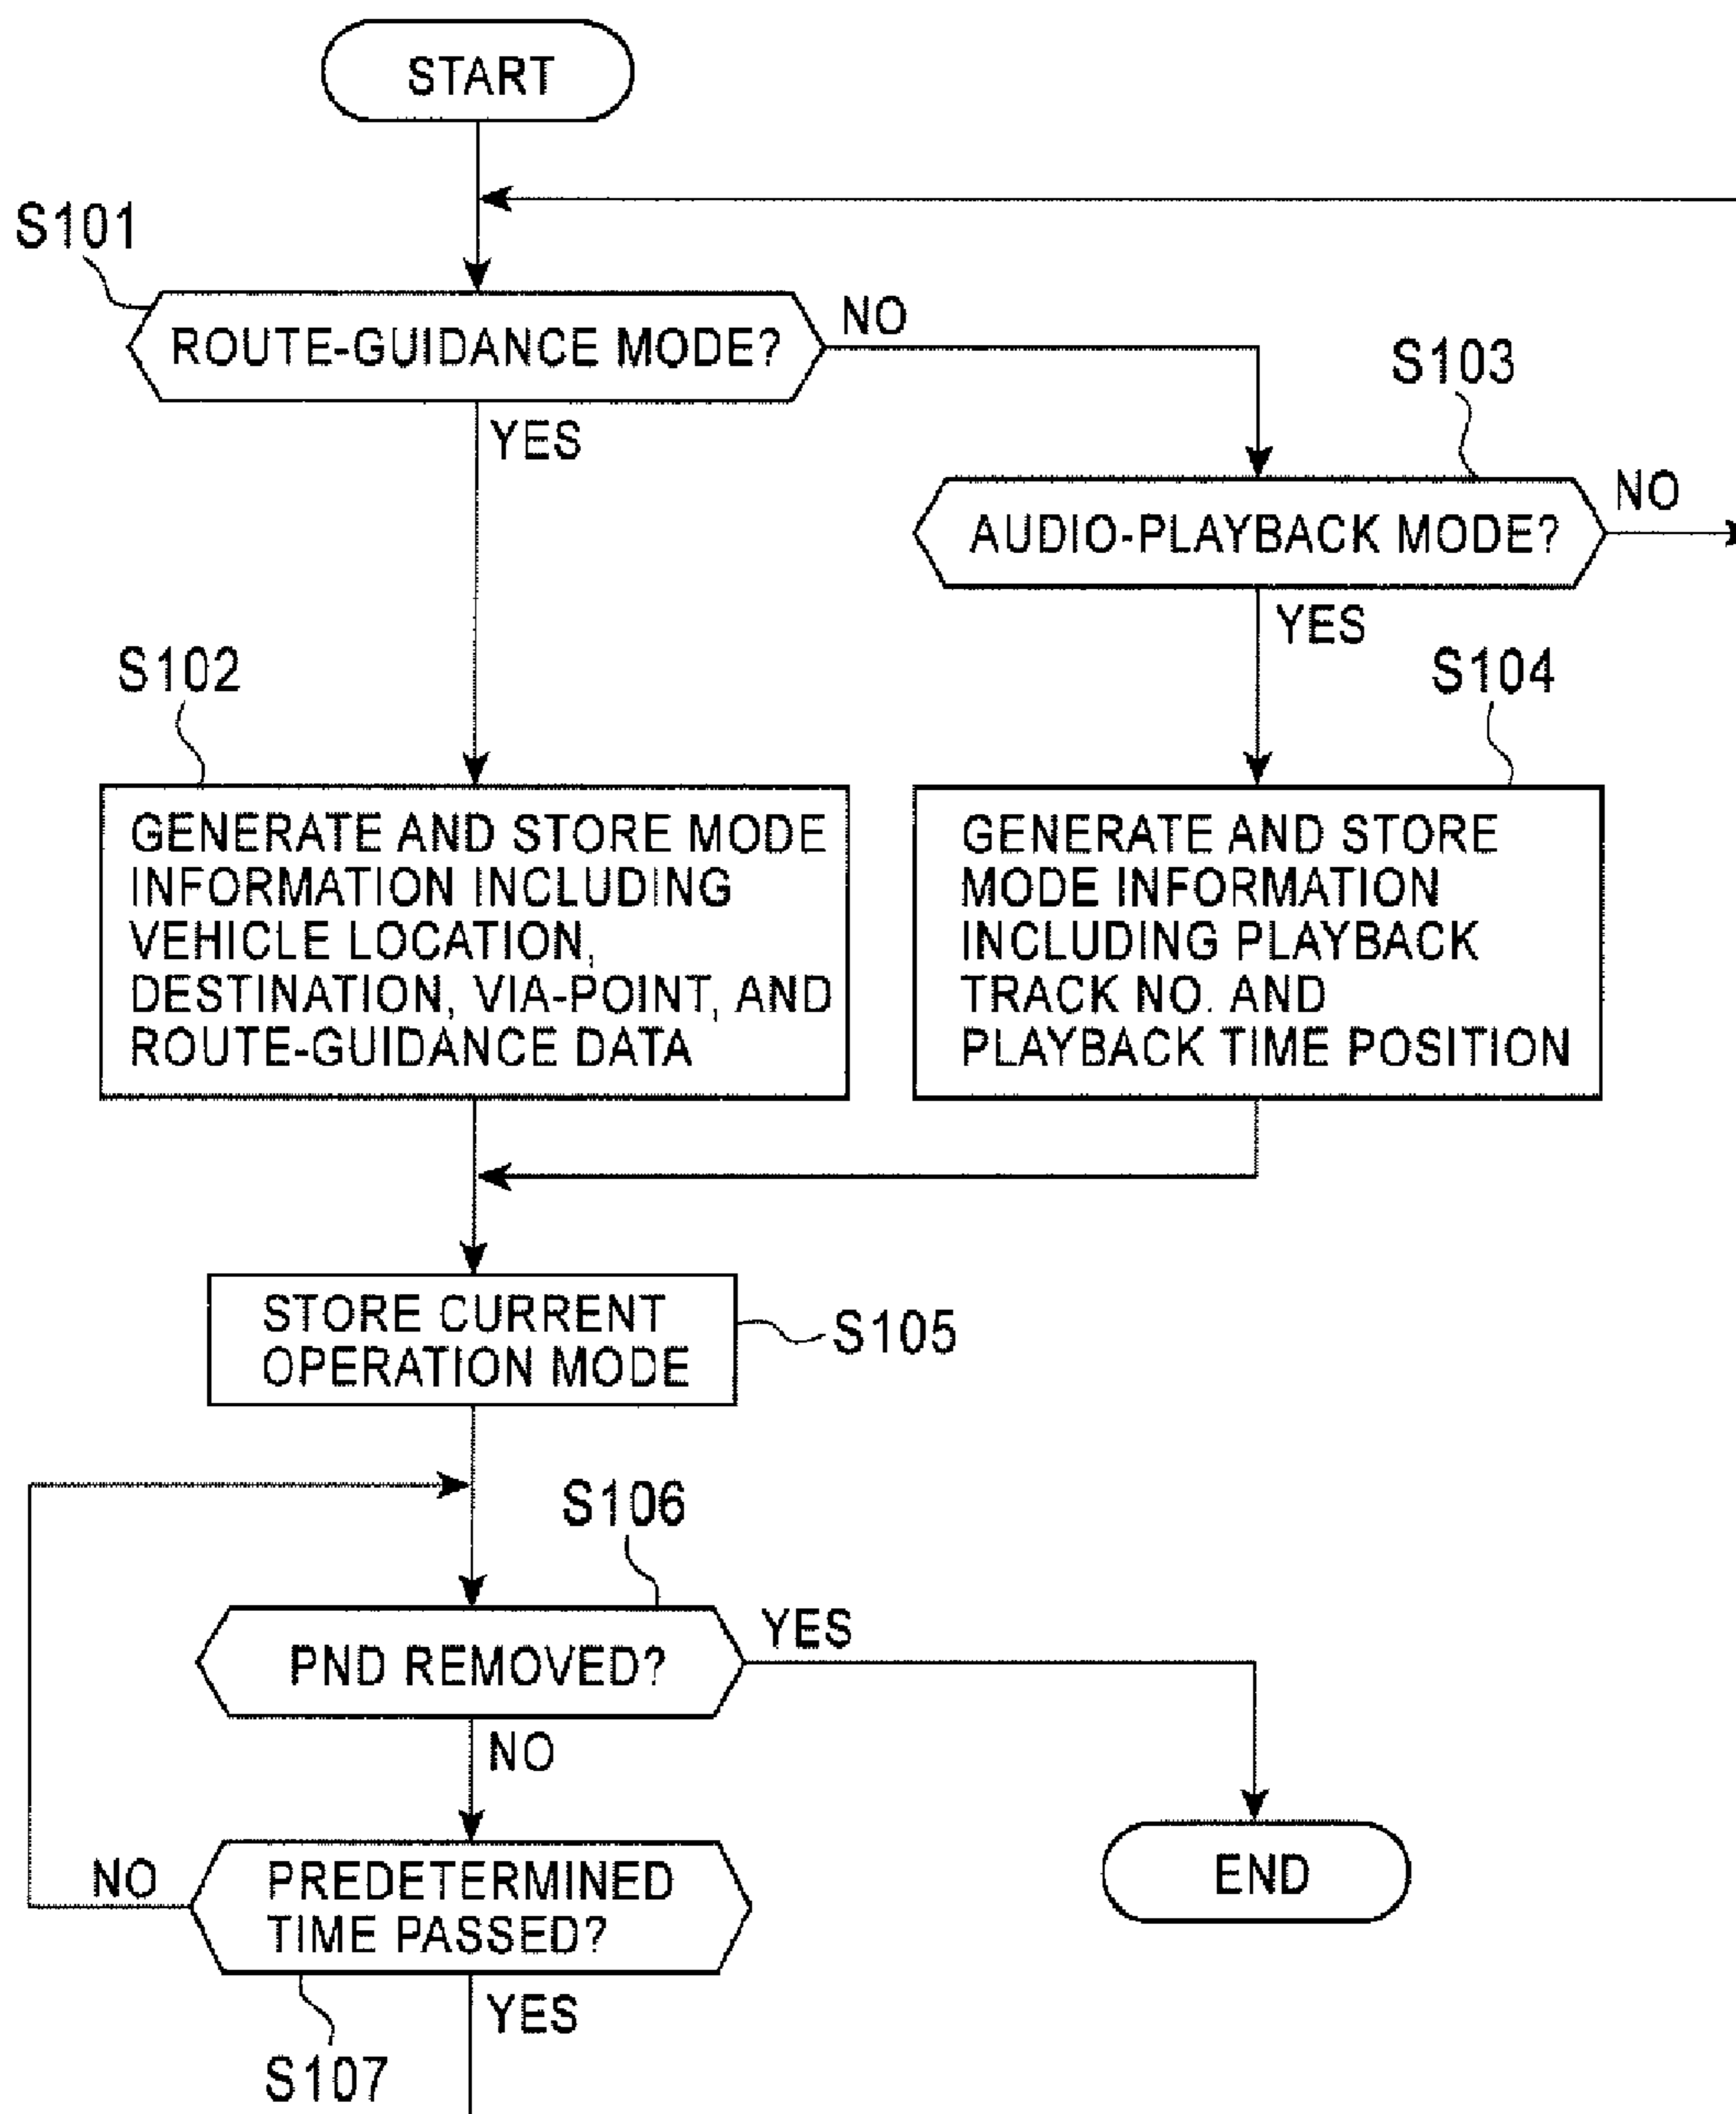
START

S101

ROUTE-GUIDANCE MODE?

NO

YES

S103

AUDIO-PLAYBACK MODE?

NO

YES

S102

S104

GENERATE AND STORE MODE INFORMATION INCLUDING VEHICLE LOCATION, DESTINATION, VIA-POINT, AND ROUTE-GUIDANCE DATA

GENERATE AND STORE MODE INFORMATION INCLUDING PLAYBACK TRACK NO. AND PLAYBACK TIME POSITION

STORE CURRENT OPERATION MODE

S105

S106

PND REMOVED?

YES

NO

NO

PREDETERMINED TIME PASSED?

END

YES

S107